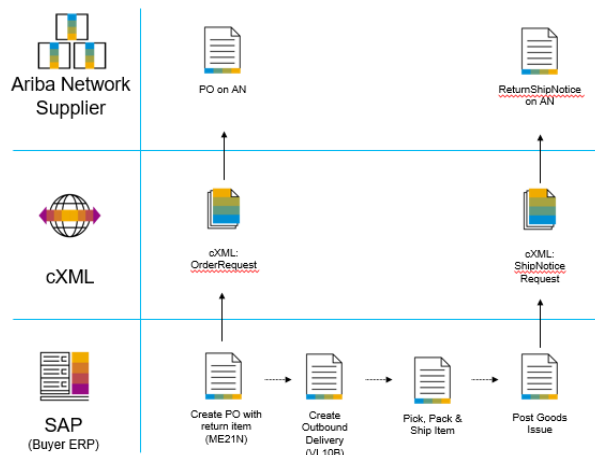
Ariba Network Supplier

PO on AN

ReturnShipNotice on AN

cXML

cXML: OrderRequest

cXML: ShipNotice Request

SAP
(Buyer ERP)

Create PO with return item (ME21N)

Create Outbound Delivery (VL10B)

Pick, Pack & Ship Item

Post Goods Issue